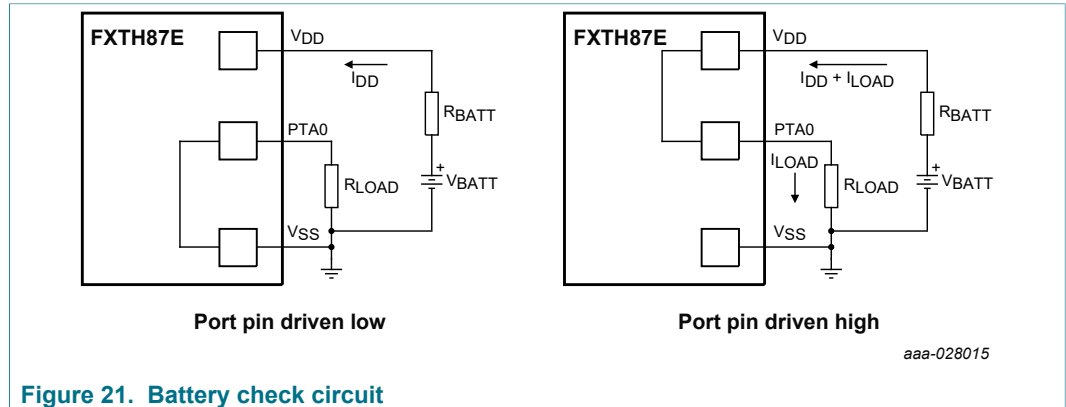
FXTH87E

$V_{DD}$

$I_{DD}$

PTA0

$R_{BATT}$

$R_{LOAD}$

+

$V_{BATT}$

$V_{SS}$

Port pin driven low

FXTH87E

$V_{DD}$

$I_{DD} + I_{LOAD}$

PTA0

$R_{BATT}$

$I_{LOAD}$

$R_{LOAD}$

+

$V_{BATT}$

$V_{SS}$

Port pin driven high

aaa-028015

Figure 21. Battery check circuit